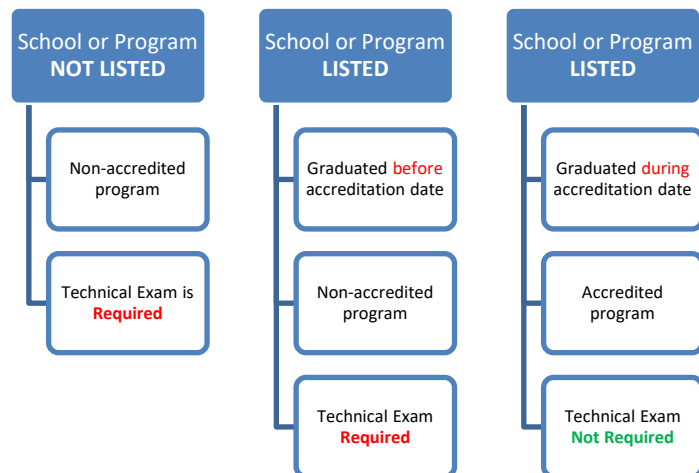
School or Program
NOT LISTED

Non-accredited program

Technical Exam is Required

School or Program
LISTED

Graduated before accreditation date

Non-accredited program

Technical Exam Required

School or Program
LISTED

Graduated during accreditation date

Accredited program

Technical Exam Not Required